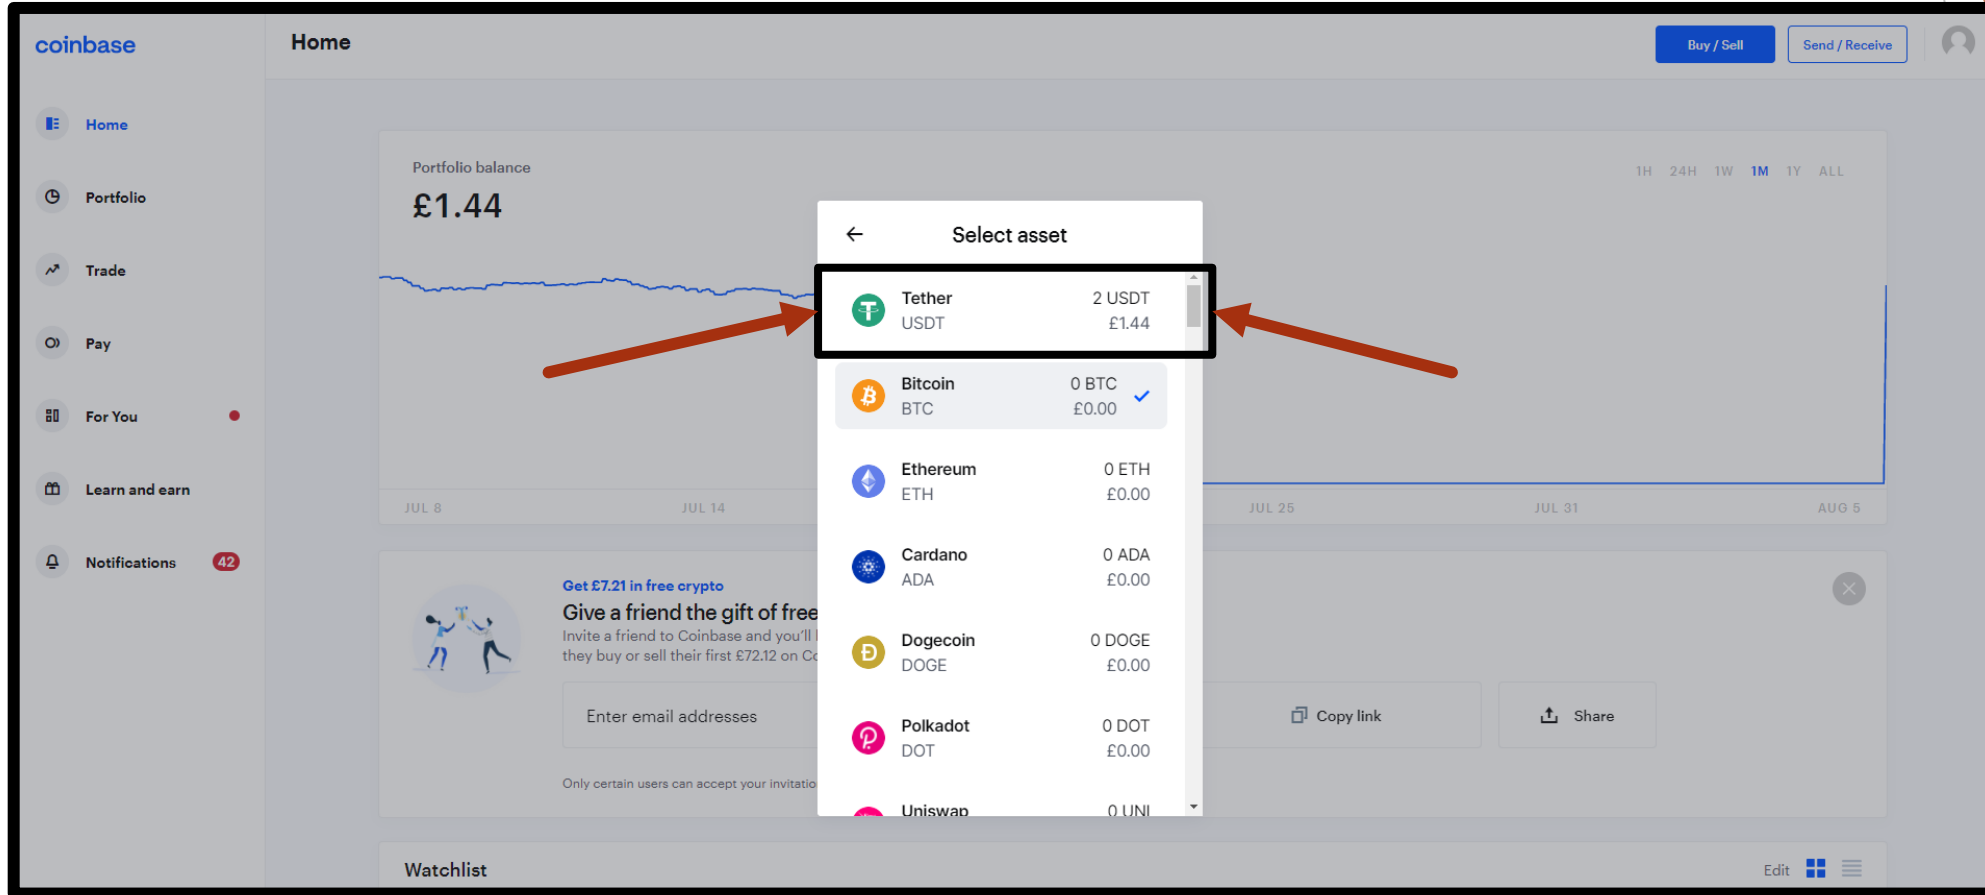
coinbase

Home

Buy / Sell

Send / Receive

Home

Portfolio

Trade

Pay

For You

Learn and earn

Notifications 42

Portfolio balance

£1.44

1H 24H 1W 1M 1Y ALL

JUL 8 JUL 14 JUL 25 JUL 31 AUG 5

Select asset

| | |
|---|---|
| Tether USDT | 2 USDT £1.44 |
| Bitcoin BTC | 0 BTC £0.00 |
| Ethereum ETH | 0 ETH £0.00 |
| Cardano ADA | 0 ADA £0.00 |
| Dogecoin DOGE | 0 DOGE £0.00 |
| Polkadot DOT | 0 DOT £0.00 |
| Uniswap | 0 UNI |

Get £7.21 in free crypto

Give a friend the gift of free

Invite a friend to Coinbase and you'll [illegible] they buy or sell their first £72.12 on C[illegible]

Enter email addresses

Copy link

Share

Only certain users can accept your invitatio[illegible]

Watchlist

Edit